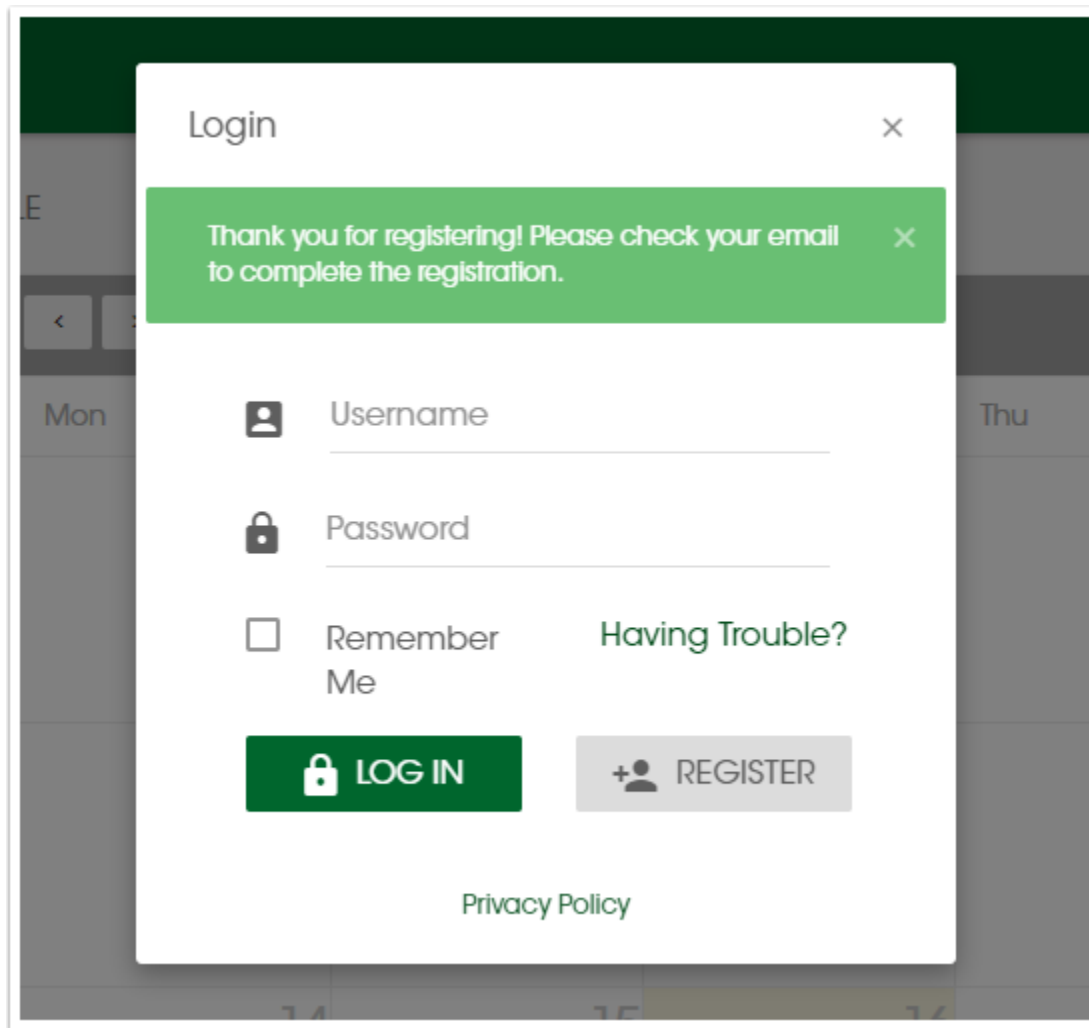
LE

<

Mon

Thu

Login

×

Thank you for registering! Please check your email to complete the registration.

×

Username

Password

Remember Me

Having Trouble?

LOG IN

REGISTER

Privacy Policy

14

15

16